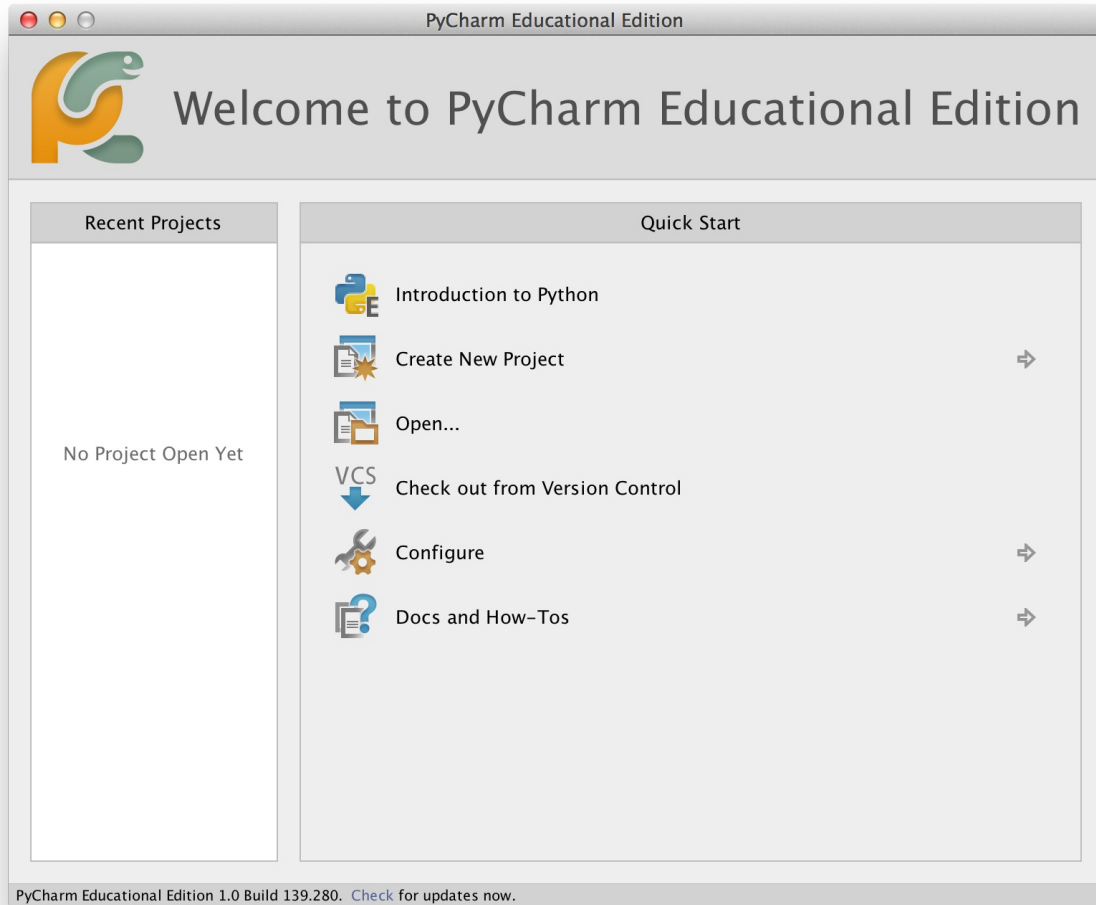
PyCharm Educational Edition

Welcome to PyCharm Educational Edition

Recent Projects

No Project Open Yet

Quick Start

Introduction to Python

Create New Project

Open...

VCS

Check out from Version Control

Configure

Docs and How-Tos

PyCharm Educational Edition 1.0 Build 139.280. Check for updates now.